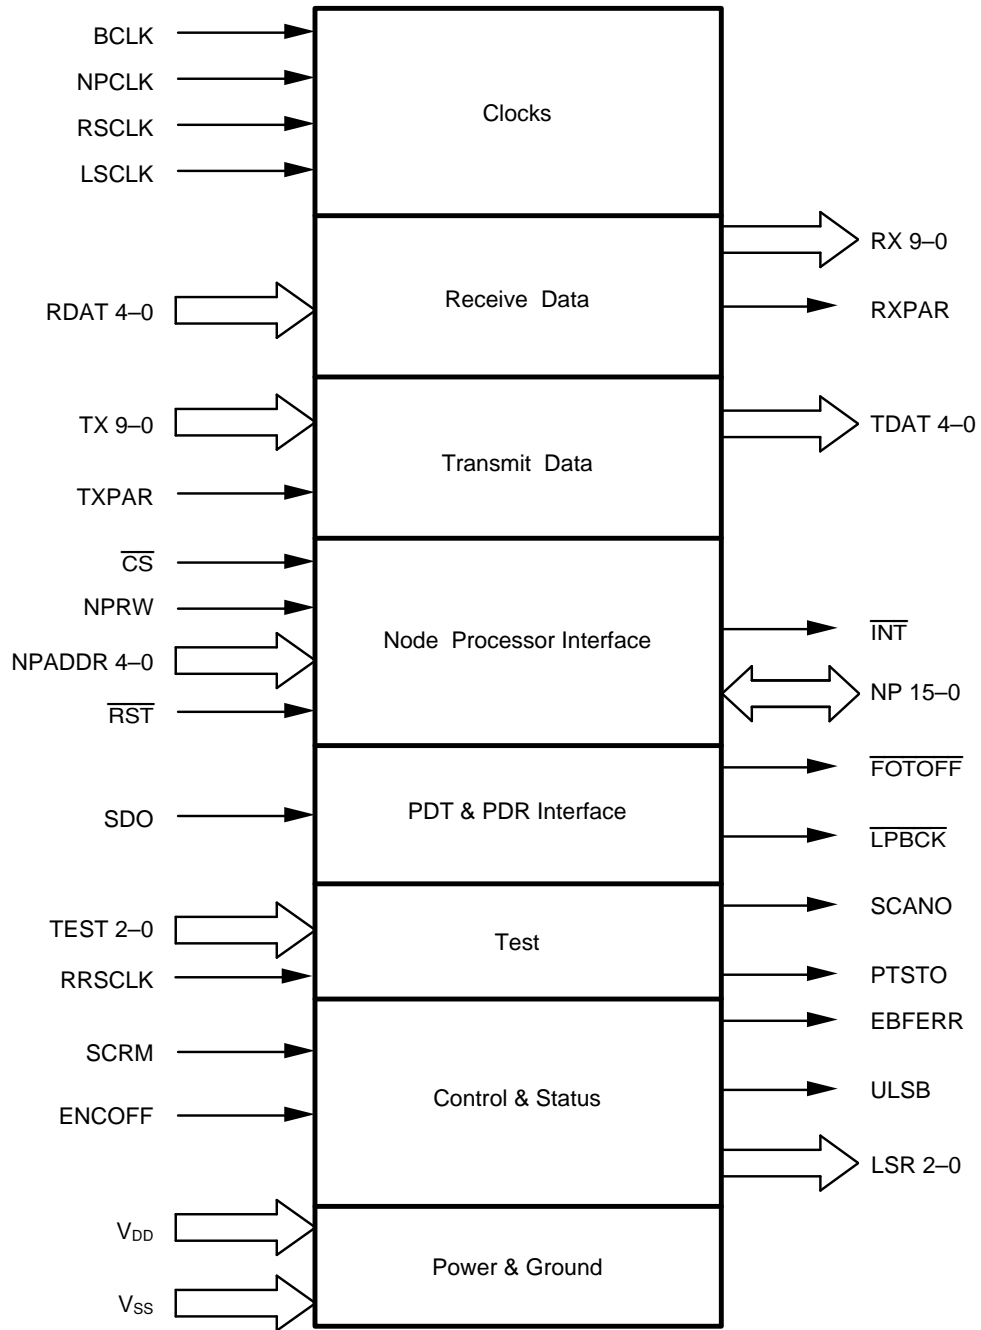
BCLK
NPCLK
RSCLK
LSCLK

Clocks

RX 9–0

RDAT 4–0

Receive Data

RXPAR

TX 9–0

TDAT 4–0

Transmit Data

TXPAR

$\overline{CS}$
NPRW

Node Processor Interface

$\overline{INT}$

NPADDR 4–0

NP 15–0

$\overline{RST}$

$\overline{FOTOFF}$

SDO

PDT & PDR Interface

$\overline{LPBCK}$

SCANO

TEST 2–0

Test

RRSCLK

PTSTO

EBFERR

SCRM

Control & Status

ULSB

ENCOFF

LSR 2–0

$V_{DD}$

Power & Ground

$V_{SS}$